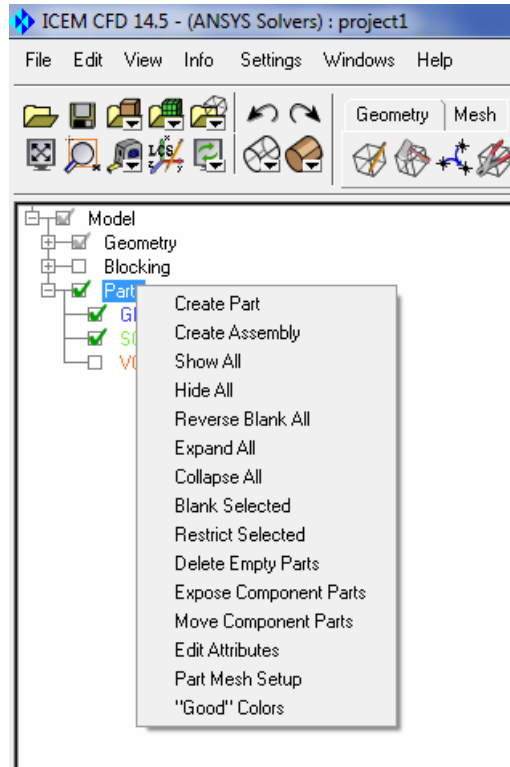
ICEM CFD 14.5 - (ANSYS Solvers) : project1

File Edit View Info Settings Windows Help

Geometry Mesh

Model
Geometry
Blocking
Parts
GI
S0
V0

Create Part
Create Assembly
Show All
Hide All
Reverse Blank All
Expand All
Collapse All
Blank Selected
Restrict Selected
Delete Empty Parts
Expose Component Parts
Move Component Parts
Edit Attributes
Part Mesh Setup
"Good" Colors